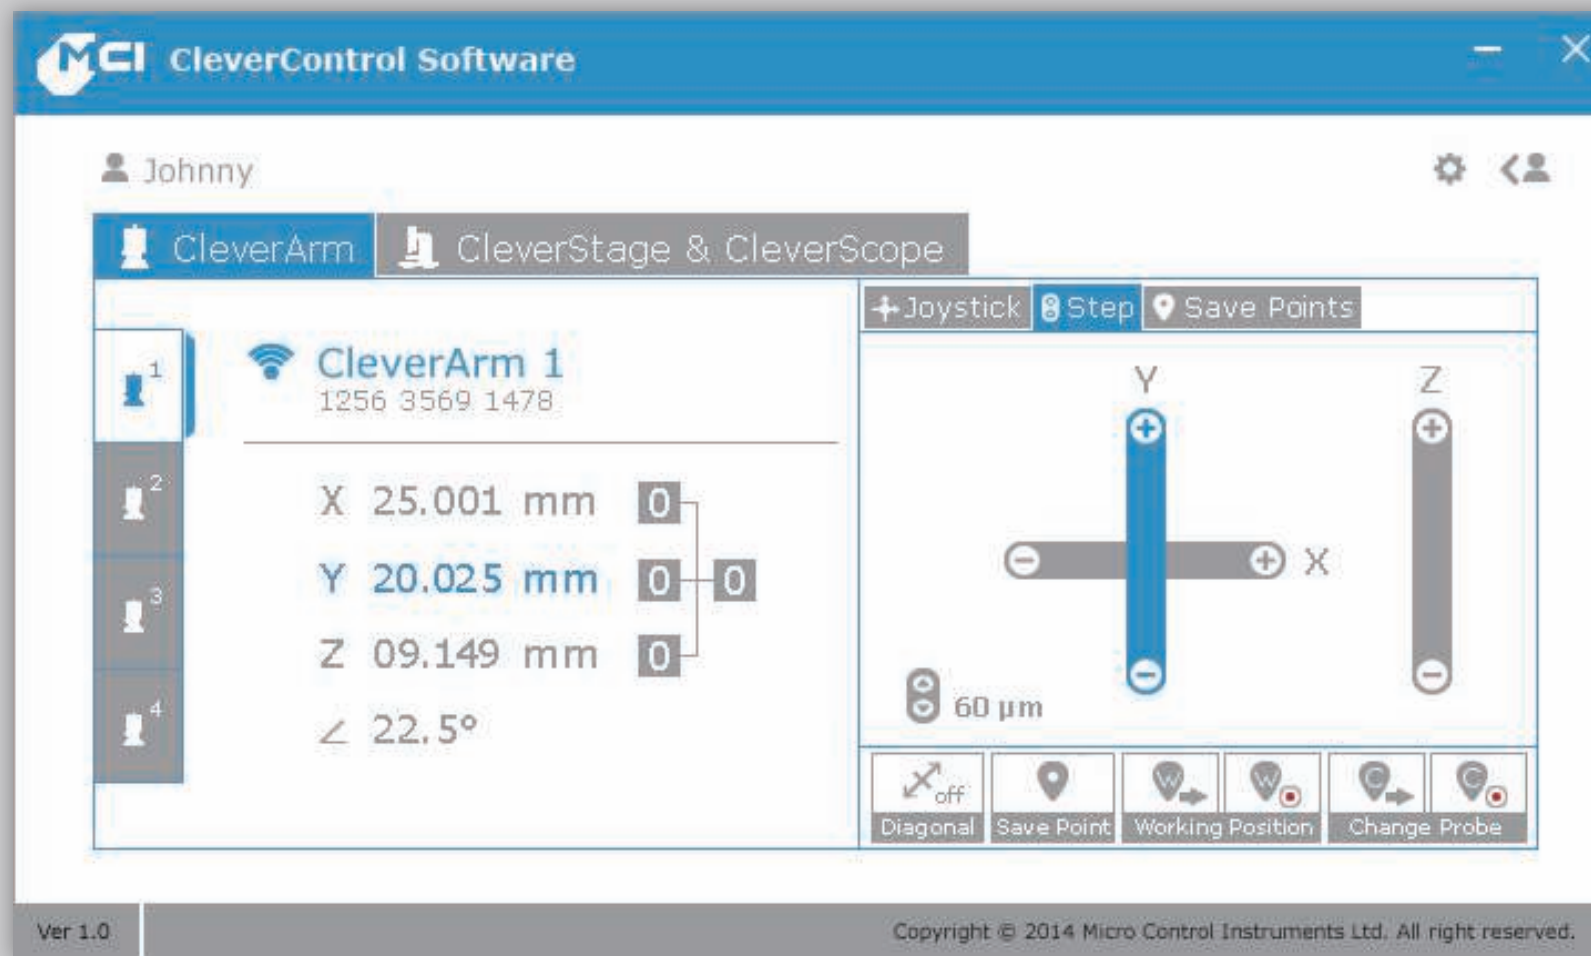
MCI CleverControl Software

Johnny

CleverArm CleverStage & CleverScope

1
2
3
4

CleverArm 1
1256 3569 1478

X 25.001 mm 0
Y 20.025 mm 0 0
Z 09.149 mm 0
∠ 22.5°

Joystick Step Save Points

Y
Z
X

60 µm

off
Diagonal Save Point Working Position Change Probe

Ver 1.0

Copyright © 2014 Micro Control Instruments Ltd. All right reserved.